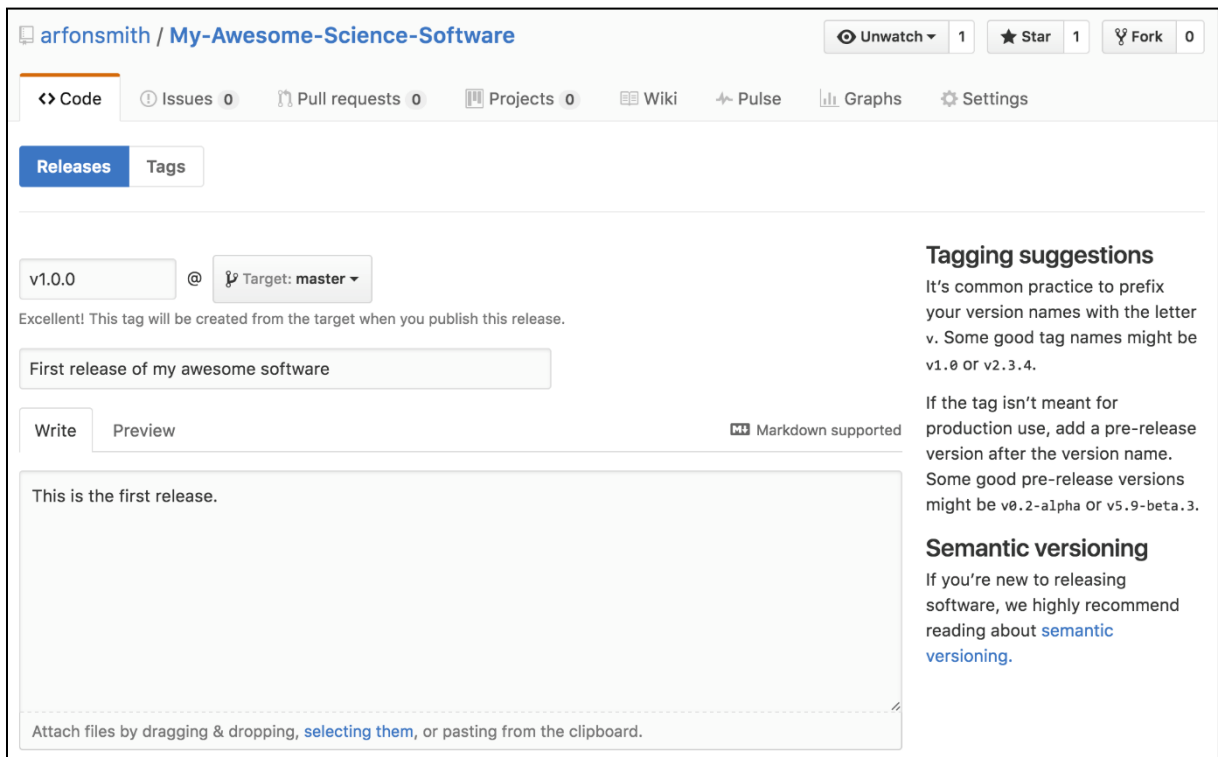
arfonsmith / My-Awesome-Science-Software

Unwatch 1 Star 1 Fork 0

<> Code Issues 0 Pull requests 0 Projects 0 Wiki Pulse Graphs Settings

Releases Tags

v1.0.0 @ Target: master

Excellent! This tag will be created from the target when you publish this release.

First release of my awesome software

Write Preview Markdown supported

This is the first release.

Attach files by dragging & dropping, selecting them, or pasting from the clipboard.

Tagging suggestions

It's common practice to prefix your version names with the letter v. Some good tag names might be v1.0 or v2.3.4.

If the tag isn't meant for production use, add a pre-release version after the version name. Some good pre-release versions might be v0.2-alpha or v5.9-beta.3.

Semantic versioning

If you're new to releasing software, we highly recommend reading about semantic versioning.